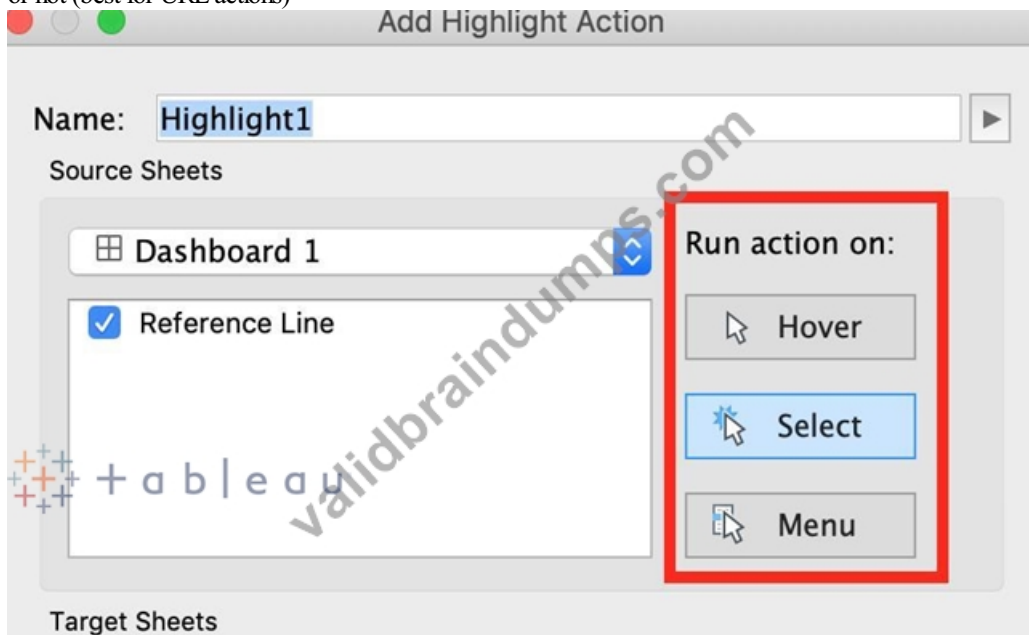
or not (best for URL actions)

Add Highlight Action

Name: Highlight1

Source Sheets

Dashboard 1

Reference Line

Run action on:

Hover

Select

Menu

+ a b | e a u

validbraindumps.com

Target Sheets